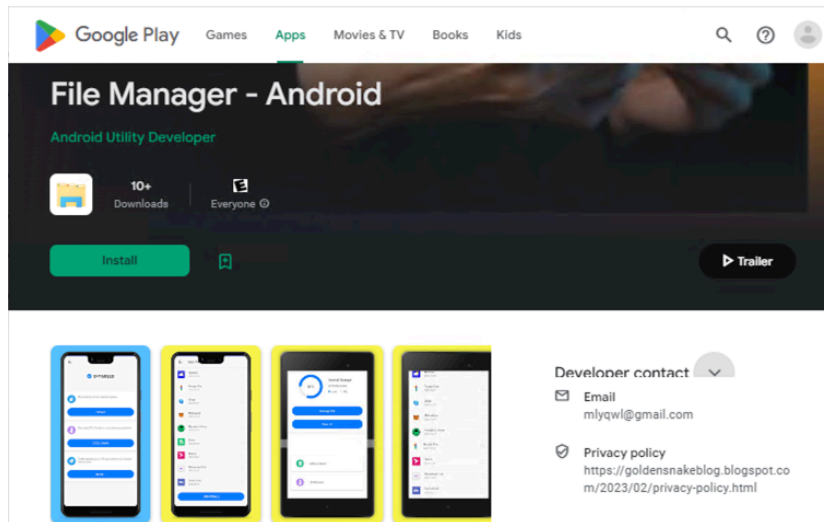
Google Play Games Apps Movies & TV Books Kids

File Manager - Android

Android Utility Developer

10+
Downloads

E
Everyone ⓘ

Install

Trailer

Developer contact

Email
mlyqwl@gmail.com

Privacy policy
https://goldensnakeblog.blogspot.com/2023/02/privacy-policy.html